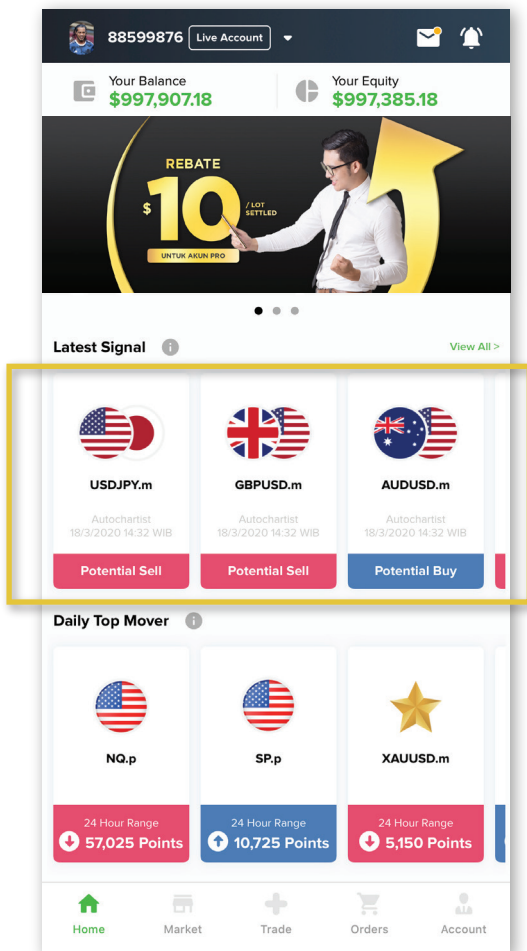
88599876 Live Account

Your Balance
$997,907.18

Your Equity
$997,385.18

REBATE
$ 10 / LOT SETTLED
UNTUK AKUN PRO

Latest Signal
View All >

USDJPY.m
Autochartist
18/3/2020 14:32 WIB
Potential Sell

GBPUSD.m
Autochartist
18/3/2020 14:32 WIB
Potential Sell

AUDUSD.m
Autochartist
18/3/2020 14:32 WIB
Potential Buy

Daily Top Mover

NQ.p
24 Hour Range
57,025 Points

SP.p
24 Hour Range
10,725 Points

XAUUSD.m
24 Hour Range
5,150 Points

Home
Market
Trade
Orders
Account